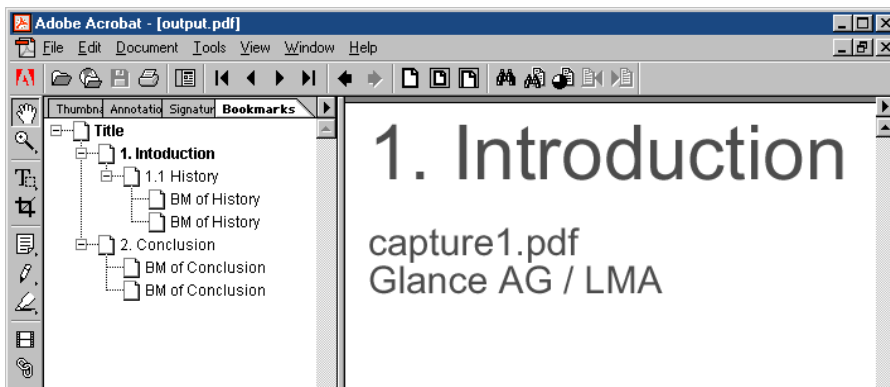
Adobe Acrobat - [output.pdf]

File Edit Document Tools View Window Help

Thumbna Annotatio Signatur Bookmarks

Title
1. Intoduction
1.1 History
BM of History
BM of History
2. Conclusion
BM of Conclusion
BM of Conclusion

1. Introduction

capture1.pdf
Glance AG / LMA